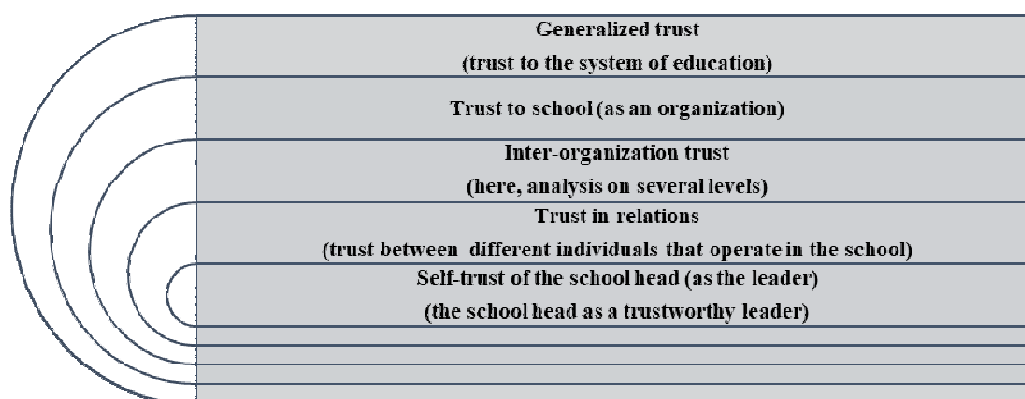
Generalized trust
(trust to the system of education)

Trust to school (as an organization)

Inter-organization trust
(here, analysis on several levels)

Trust in relations
(trust between different individuals that operate in the school)

Self-trust of the school head (as the leader)
(the school head as a trustworthy leader)